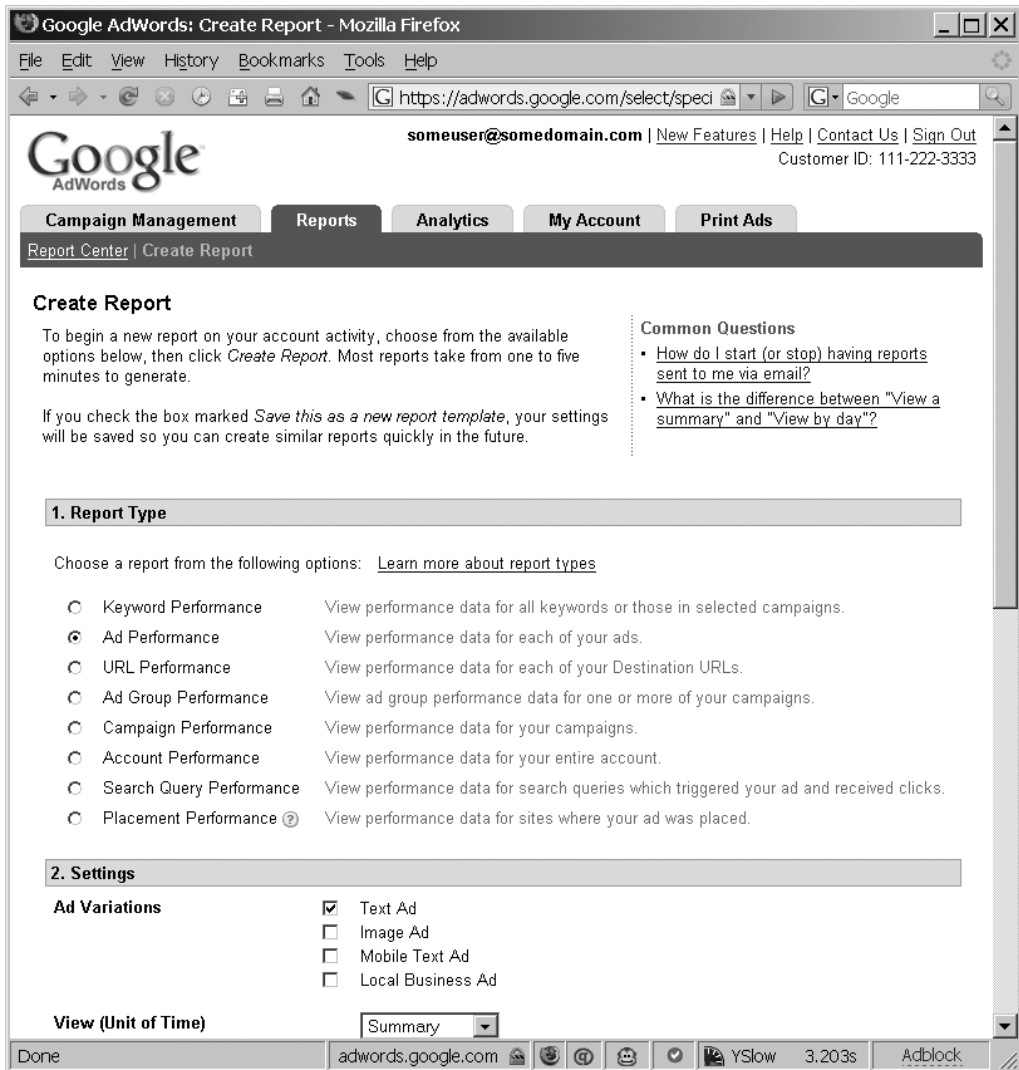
Google AdWords: Create Report - Mozilla Firefox

File Edit View History Bookmarks Tools Help

https://adwords.google.com/select/speci

Google

Google AdWords

someuser@somedomain.com | New Features | Help | Contact Us | Sign Out
Customer ID: 111-222-3333

Campaign Management | Reports | Analytics | My Account | Print Ads

Report Center | Create Report

Create Report

To begin a new report on your account activity, choose from the available options below, then click *Create Report*. Most reports take from one to five minutes to generate.

If you check the box marked *Save this as a new report template*, your settings will be saved so you can create similar reports quickly in the future.

Common Questions
- How do I start (or stop) having reports sent to me via email?
- What is the difference between "View a summary" and "View by day"?

1. Report Type

Choose a report from the following options: Learn more about report types

Keyword Performance View performance data for all keywords or those in selected campaigns.
Ad Performance View performance data for each of your ads.
URL Performance View performance data for each of your Destination URLs.
Ad Group Performance View ad group performance data for one or more of your campaigns.
Campaign Performance View performance data for your campaigns.
Account Performance View performance data for your entire account.
Search Query Performance View performance data for search queries which triggered your ad and received clicks.
Placement Performance View performance data for sites where your ad was placed.

2. Settings

Ad Variations
Text Ad
Image Ad
Mobile Text Ad
Local Business Ad

View (Unit of Time)
Summary

Done | adwords.google.com | YSlow 3.203s | Adblock